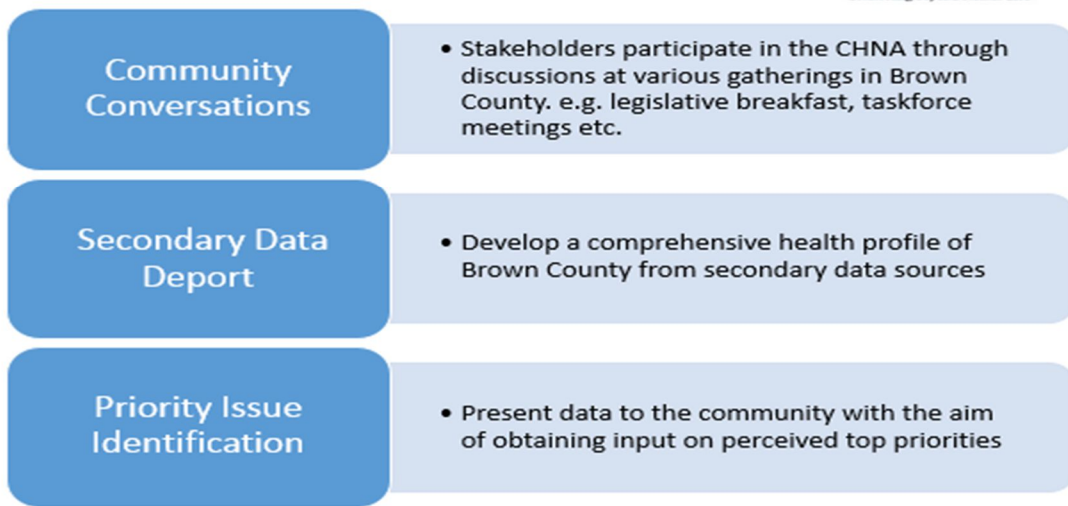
Community Conversations

• Stakeholders participate in the CHNA through discussions at various gatherings in Brown County. e.g. legislative breakfast, taskforce meetings etc.

Secondary Data Deport

• Develop a comprehensive health profile of Brown County from secondary data sources

Priority Issue Identification

• Present data to the community with the aim of obtaining input on perceived top priorities